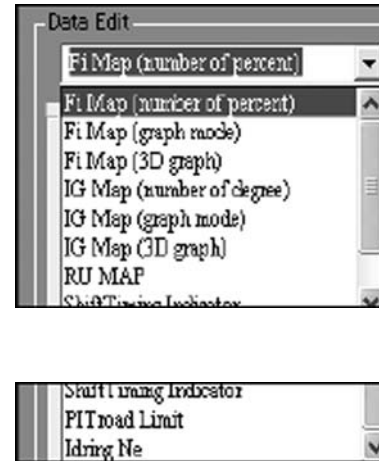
Data Edit

Fi Map (number of percent)

Fi Map (number of percent)
Fi Map (graph mode)
Fi Map (3D graph)
IG Map (number of degree)
IG Map (graph mode)
IG Map (3D graph)
RU MAP
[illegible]

Shift Timing Indicator
PIT road Limit
Idring Ne